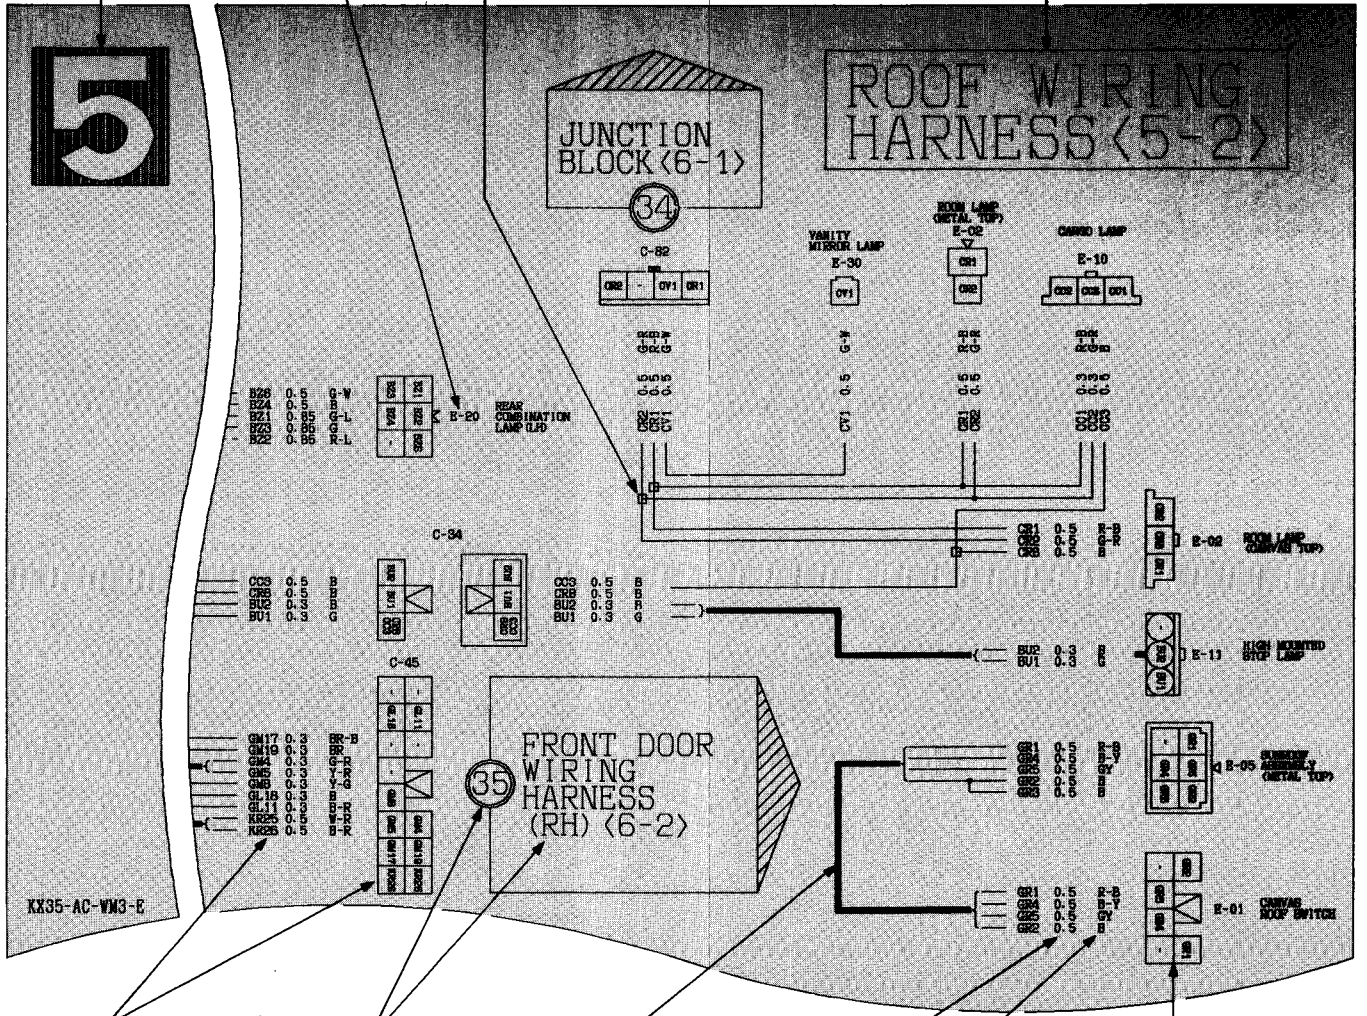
5

ROOF WIRING HARNESS<5-2>

JUNCTION BLOCK<6-1>

34

C-82

GR2 - CV1 GR1

VANITY MIRROR LAMP

E-30

CV1

ROOM LAMP (METAL TOP)

E-02

GR1

GR2

CARGO LAMP

E-10

GG2 GG3 GG1

B26 0.5 G-W
B24 0.5 B
B21 0.85 G-L
B23 0.85 G
B22 0.85 R-L

E-20 REAR COMBINATION LAMP (LH)

CV1 0.5 G-W

GR1 0.5 R-B
GR2 0.5 G-R
GR8 0.5 B

E-02 ROOM LAMP (CANVAS TOP)

C-34

CC3 0.5 B
CR8 0.5 B
BU2 0.3 R
BU1 0.3 G

CC3 0.5 B
CR8 0.5 B
BU2 0.3 R
BU1 0.3 G

BU2 0.3 R
BU1 0.3 G

E-13 HIGH MOUNTED STOP LAMP

C-45

GM17 0.3 BR-B
GM19 0.3 BR
GM4 0.3 G-R
GM5 0.3 Y-R
GM6 0.3 Y-G
GL18 0.3 B
GL11 0.3 B-R
KR25 0.5 W-R
KR26 0.5 B-R

FRONT DOOR WIRING HARNESS (RH) <6-2>

35

GR1 0.5 R-B
GR4 0.5 B-Y
GR5 0.5 GY
GR2 0.5 B
GR3 0.5 B

E-05 SUNROOF ASSEMBLY (METAL TOP)

GR1 0.5 R-B
GR4 0.5 B-Y
GR5 0.5 GY
GR2 0.5 B

E-01 CANVAS ROOF SWITCH

KX35-AC-WM3-E